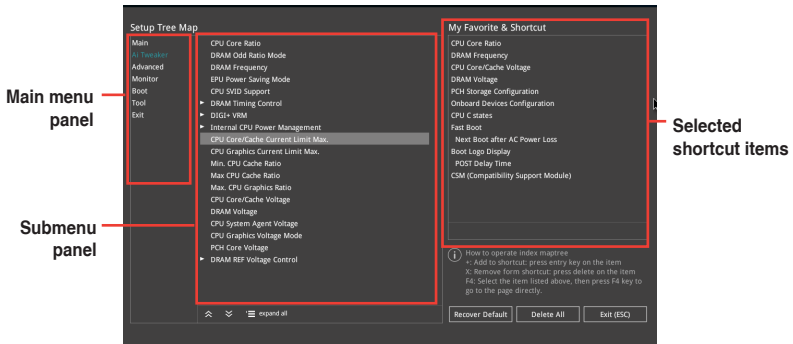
Setup Tree Map

Main
Ai Tweaker
Advanced
Monitor
Boot
Tool
Exit

CPU Core Ratio
DRAM Odd Ratio Mode
DRAM Frequency
EPU Power Saving Mode
CPU SVID Support
► DRAM Timing Control
► DIGI+ VRM
► Internal CPU Power Management
CPU Core/Cache Current Limit Max.
CPU Graphics Current Limit Max.
Min. CPU Cache Ratio
Max CPU Cache Ratio
Max. CPU Graphics Ratio
CPU Core/Cache Voltage
DRAM Voltage
CPU System Agent Voltage
CPU Graphics Voltage Mode
PCH Core Voltage
► DRAM REF Voltage Control

expand all

My Favorite & Shortcut

CPU Core Ratio
DRAM Frequency
CPU Core/Cache Voltage
DRAM Voltage
PCH Storage Configuration
Onboard Devices Configuration
CPU C states
Fast Boot
Next Boot after AC Power Loss
Boot Logo Display
POST Delay Time
CSM (Compatibility Support Module)

How to operate index maptree
+: Add to shortcut: press entry key on the item
X: Remove form shortcut: press delete on the item
F4: Select the item listed above, then press F4 key to go to the page directly.

Recover Default
Delete All
Exit (ESC)

Main menu panel

Submenu panel

Selected shortcut items